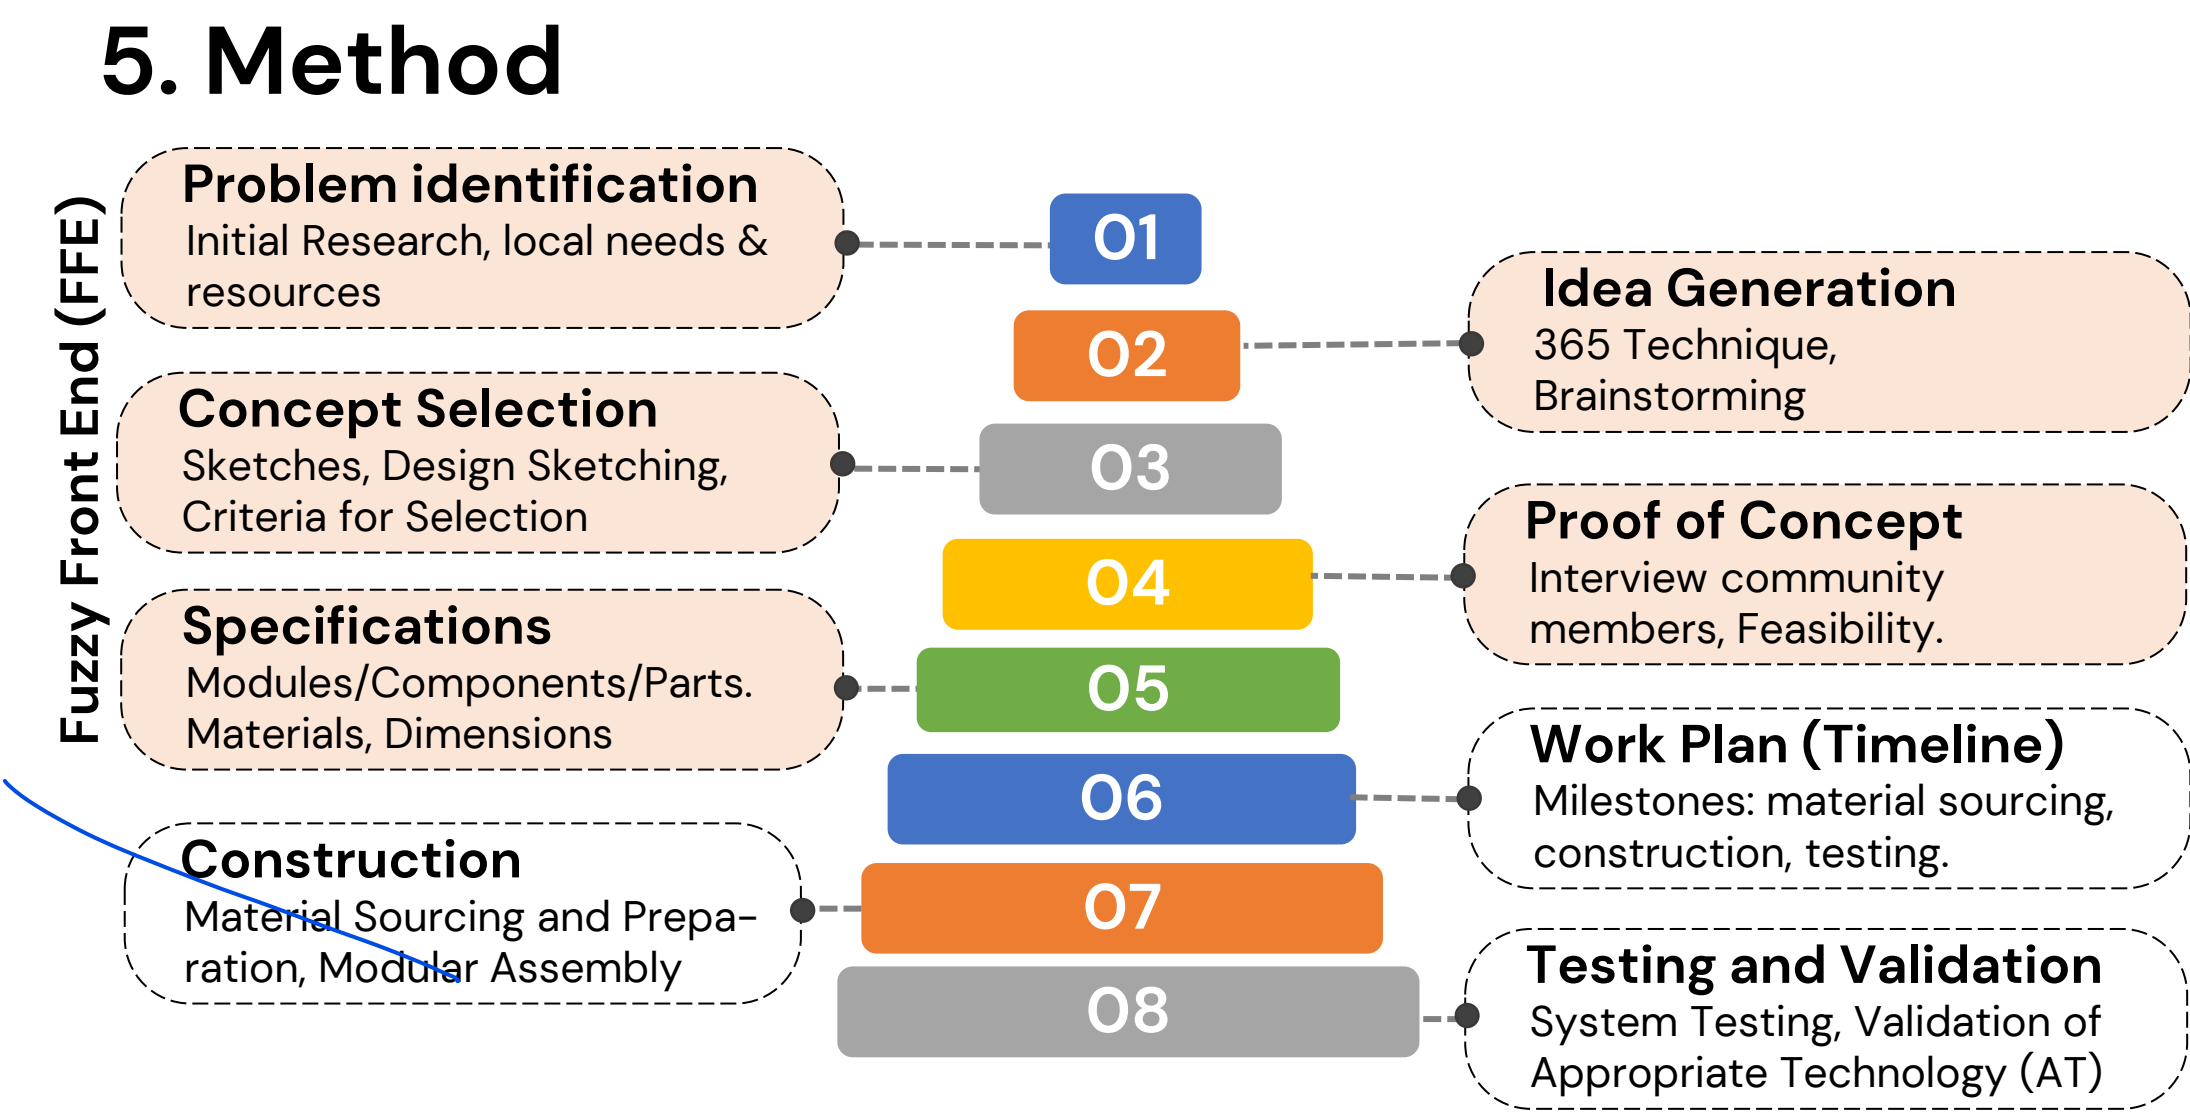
5. Method

Fuzzy Front End (FFE)

Problem identification
Initial Research, local needs & resources

01

02

Idea Generation
365 Technique, Brainstorming

Concept Selection
Sketches, Design Sketching, Criteria for Selection

03

04

Proof of Concept
Interview community members, Feasibility.

Specifications
Modules/Components/Parts. Materials, Dimensions

05

06

Work Plan (Timeline)
Milestones: material sourcing, construction, testing.

Construction
Material Sourcing and Preparation, Modular Assembly

07

08

Testing and Validation
System Testing, Validation of Appropriate Technology (AT)